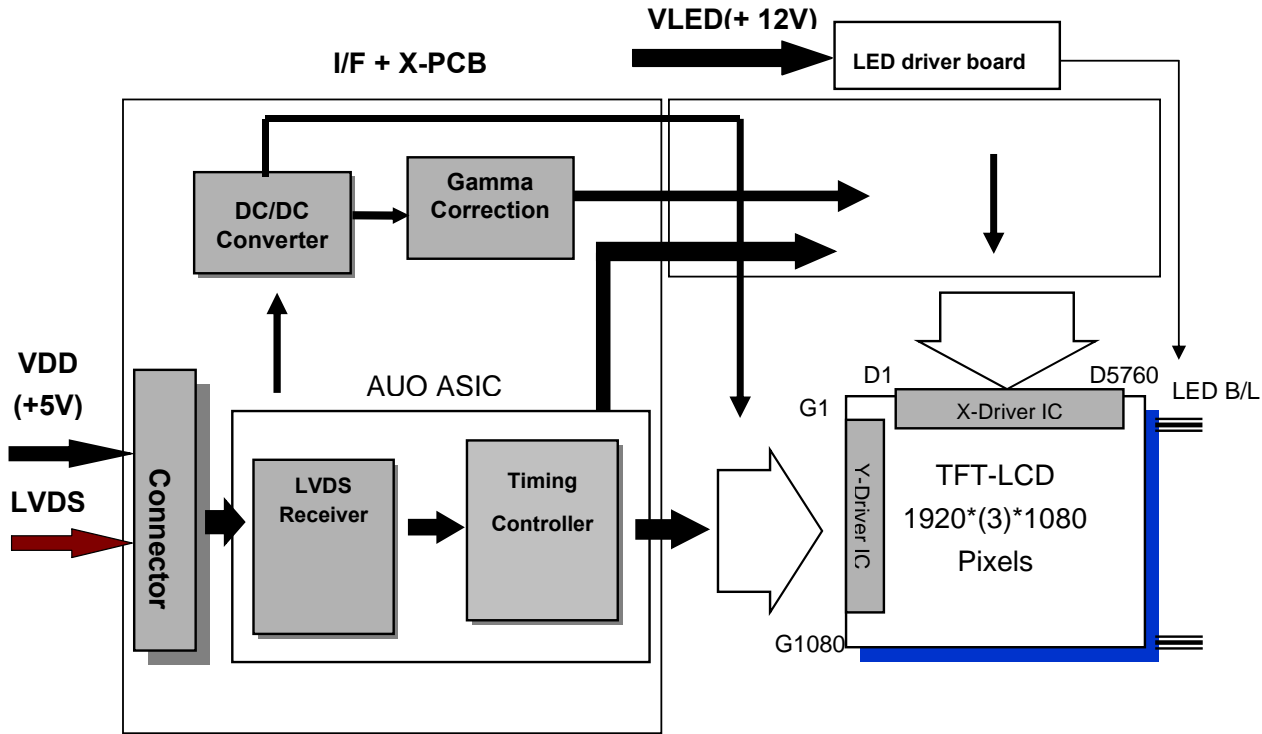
VLED(+ 12V)

LED driver board

I/F + X-PCB

DC/DC Converter

Gamma Correction

VDD (+5V)

LVDS

Connector

AUO ASIC

LVDS Receiver

Timing Controller

D1

D5760

LED B/L

G1

X-Driver IC

Y-Driver IC

TFT-LCD 1920*(3)*1080 Pixels

G1080